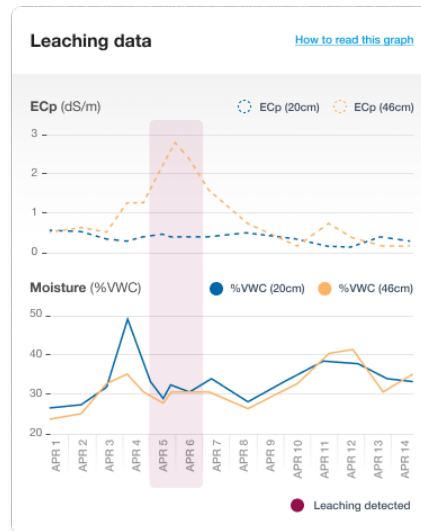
Leaching data

How to read this graph

ECp (dS/m)

ECp (20cm) ECp (46cm)

3
2
1
0

Moisture (%VWC)

%VWC (20cm) %VWC (46cm)

50
40
30
20

APR 1
APR 2
APR 3
APR 4
APR 5
APR 6
APR 7
APR 8
APR 9
APR 10
APR 11
APR 12
APR 13
APR 14

Leaching detected